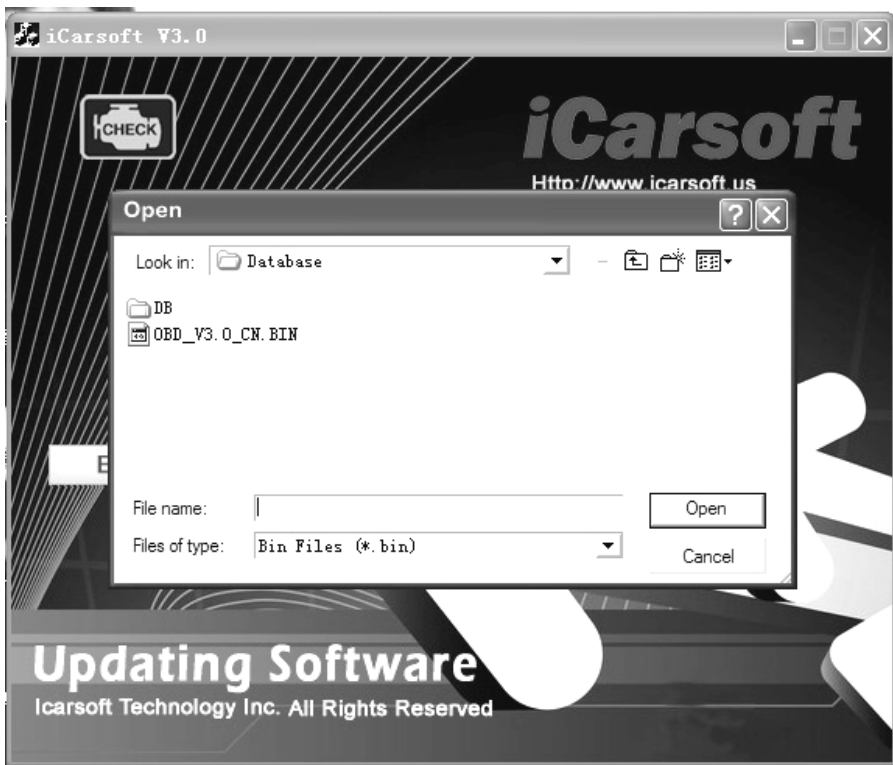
iCarsoft V3.0

CHECK

iCarsoft

Http://www.icarsoft.us

Open

Look in: Database

DB

OBD_V3.0_CN.BIN

E

File name:

Files of type: Bin Files (*.bin)

Open

Cancel

Updating Software

Icarsoft Technology Inc. All Rights Reserved